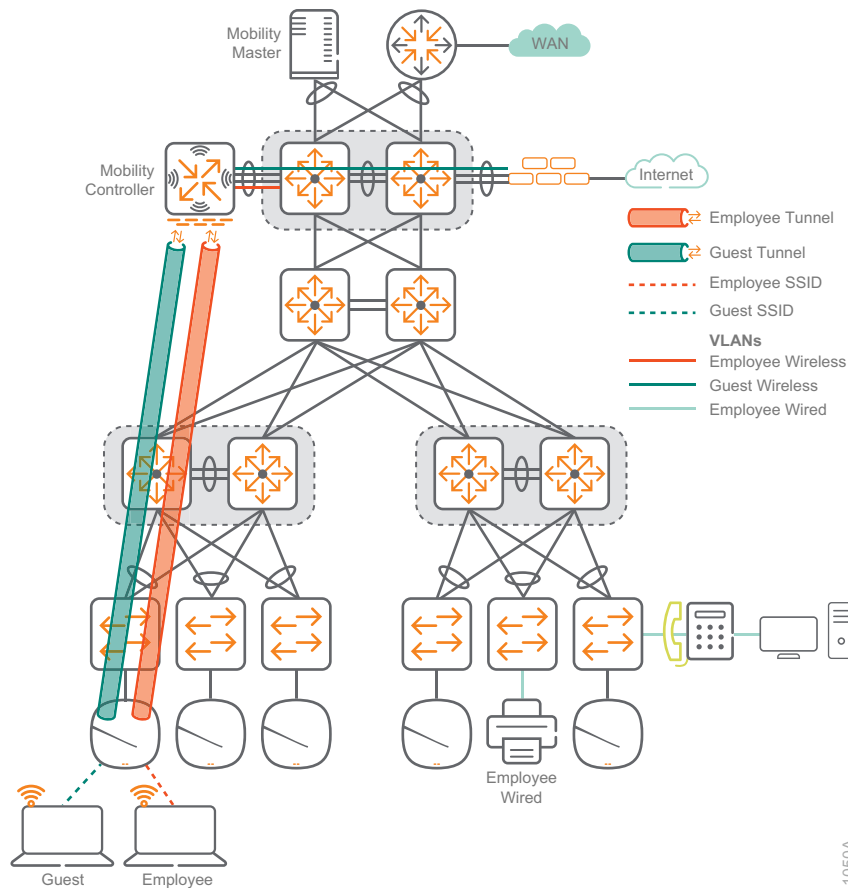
Mobility Master

WAN

Mobility Controller

Internet

Employee Tunnel

Guest Tunnel

Employee SSID

Guest SSID

VLANs

Employee Wireless

Guest Wireless

Employee Wired

Employee Wired

Guest

Employee

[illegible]